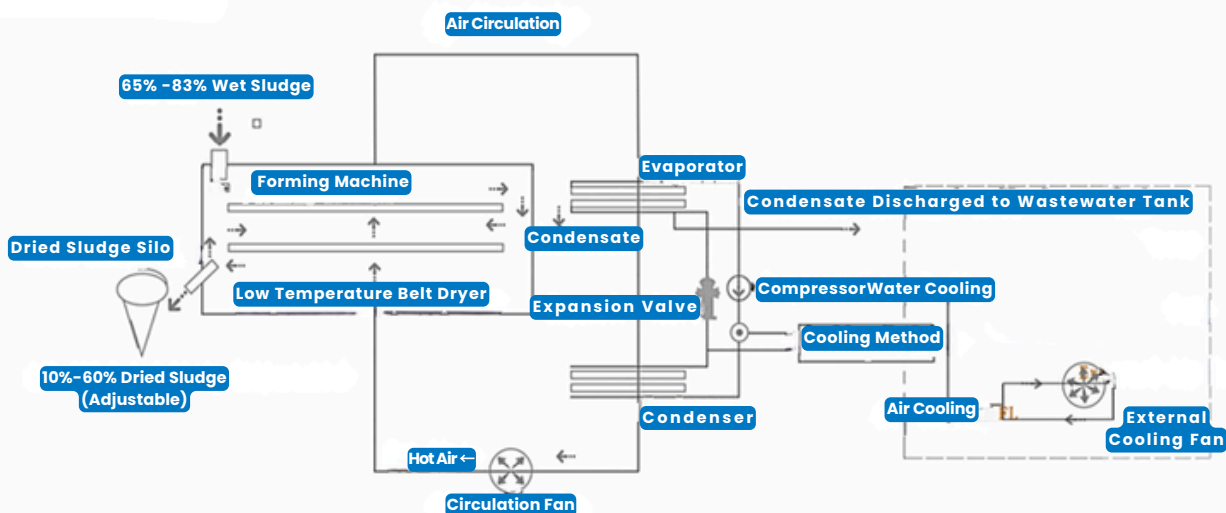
Air Circulation

65% -83% Wet Sludge

Forming Machine

Evaporator

Condensate Discharged to Wastewater Tank

Dried Sludge Silo

Condensate

Low Temperature Belt Dryer

Expansion Valve

CompressorWater Cooling

Cooling Method

10%-60% Dried Sludge (Adjustable)

Condenser

Air Cooling

FL

External Cooling Fan

Hot Air ←

Circulation Fan